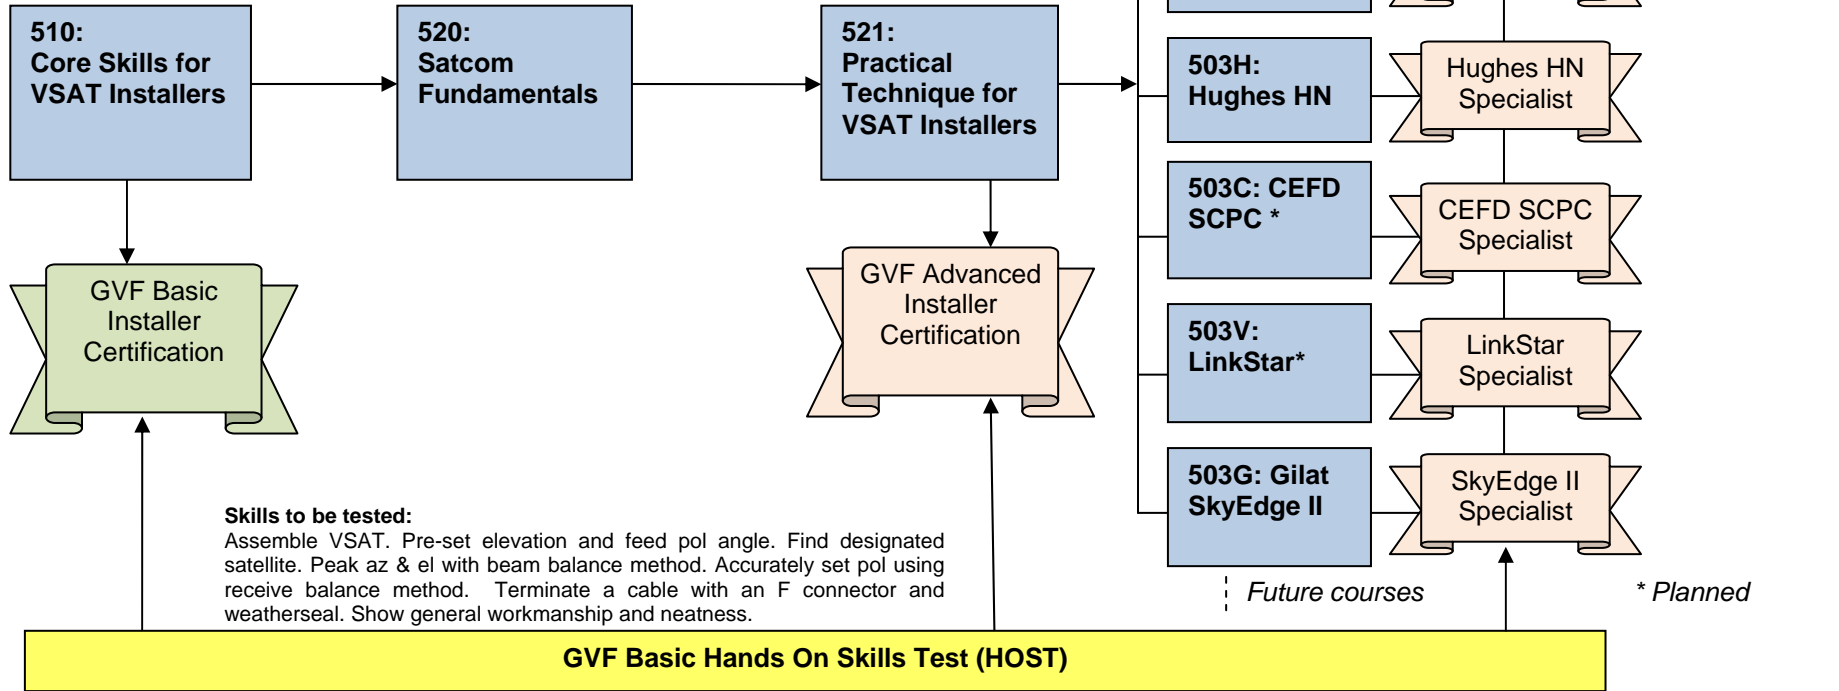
510:
Core Skills for VSAT Installers

520:
Satcom Fundamentals

521:
Practical Technique for VSAT Installers

503H:
Hughes HN

Hughes HN Specialist

503C: CEFD SCPC *

CEFD SCPC Specialist

503V:
LinkStar*

LinkStar Specialist

503G: Gilat SkyEdge II

SkyEdge II Specialist

GVF Basic Installer Certification

GVF Advanced Installer Certification

**Skills to be tested:**
Assemble VSAT. Pre-set elevation and feed pol angle. Find designated satellite. Peak az & el with beam balance method. Accurately set pol using receive balance method. Terminate a cable with an F connector and weatherseal. Show general workmanship and neatness.

Future courses

* Planned

GVF Basic Hands On Skills Test (HOST)